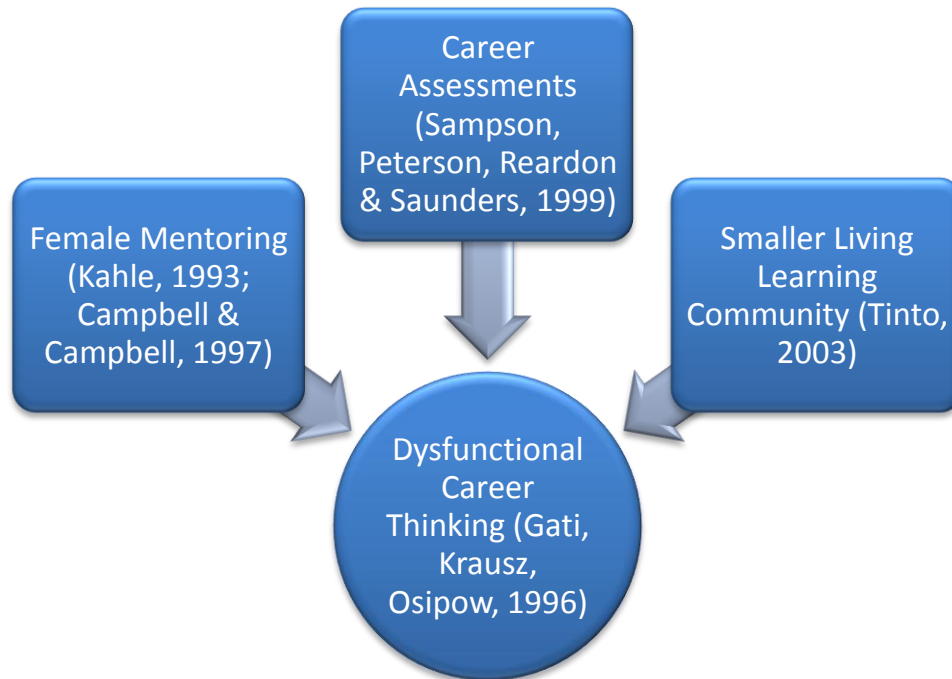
Career Assessments (Sampson, Peterson, Reardon & Saunders, 1999)

Female Mentoring (Kahle, 1993; Campbell & Campbell, 1997)

Smaller Living Learning Community (Tinto, 2003)

Dysfunctional Career Thinking (Gati, Krausz, Osipow, 1996)